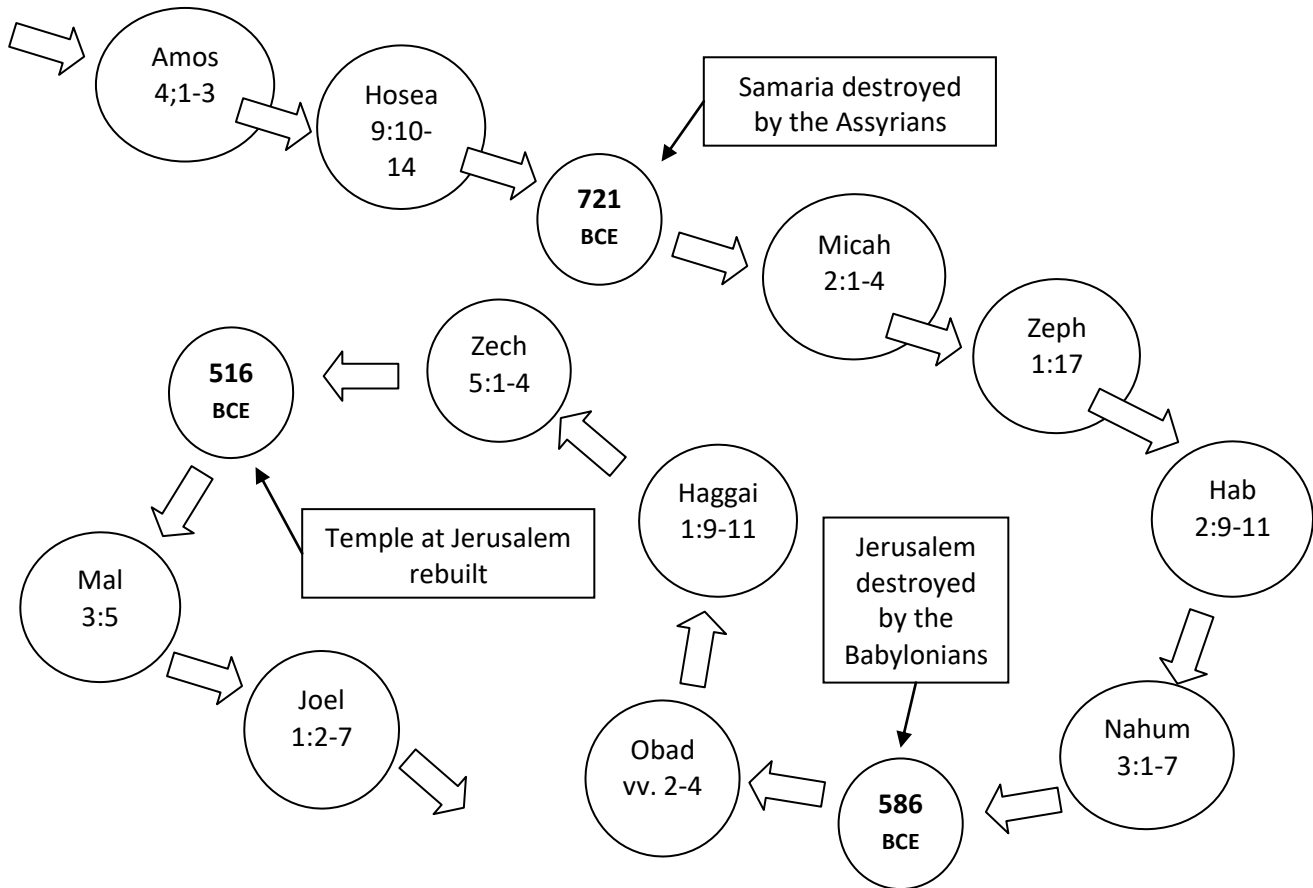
Amos
4;1-3

Hosea
9:10-14

Samaria destroyed by the Assyrians

721
BCE

Micah
2:1-4

Zeph
1:17

Hab
2:9-11

Nahum
3:1-7

Jerusalem destroyed by the Babylonians

586
BCE

Obad
vv. 2-4

Haggai
1:9-11

Zech
5:1-4

516
BCE

Temple at Jerusalem rebuilt

Mal
3:5

Joel
1:2-7